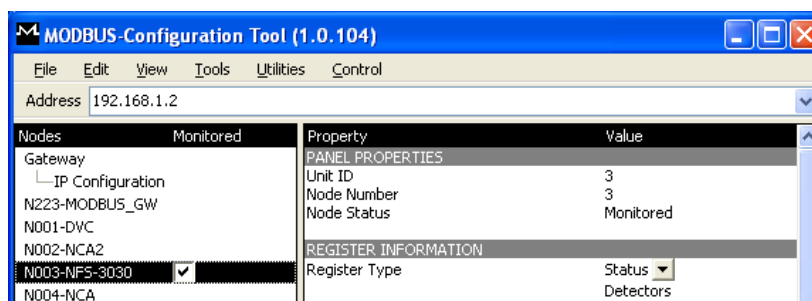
MODBUS-Configuration Tool (1.0.104)

File Edit View Tools Utilities Control

Address 192.168.1.2

| Nodes | Monitored |
|---|---|
| Gateway | |
| IP Configuration | |
| N223-MODBUS_GW | |
| N001-DVC | |
| N002-NCA2 | |
| N003-NFS-3030 | ✔ |
| N004-NCA | |

| Property | Value |
|---|---|
| PANEL PROPERTIES | |
| Unit ID | 3 |
| Node Number | 3 |
| Node Status | Monitored |
| REGISTER INFORMATION | |
| Register Type | Status |
| | Detectors |